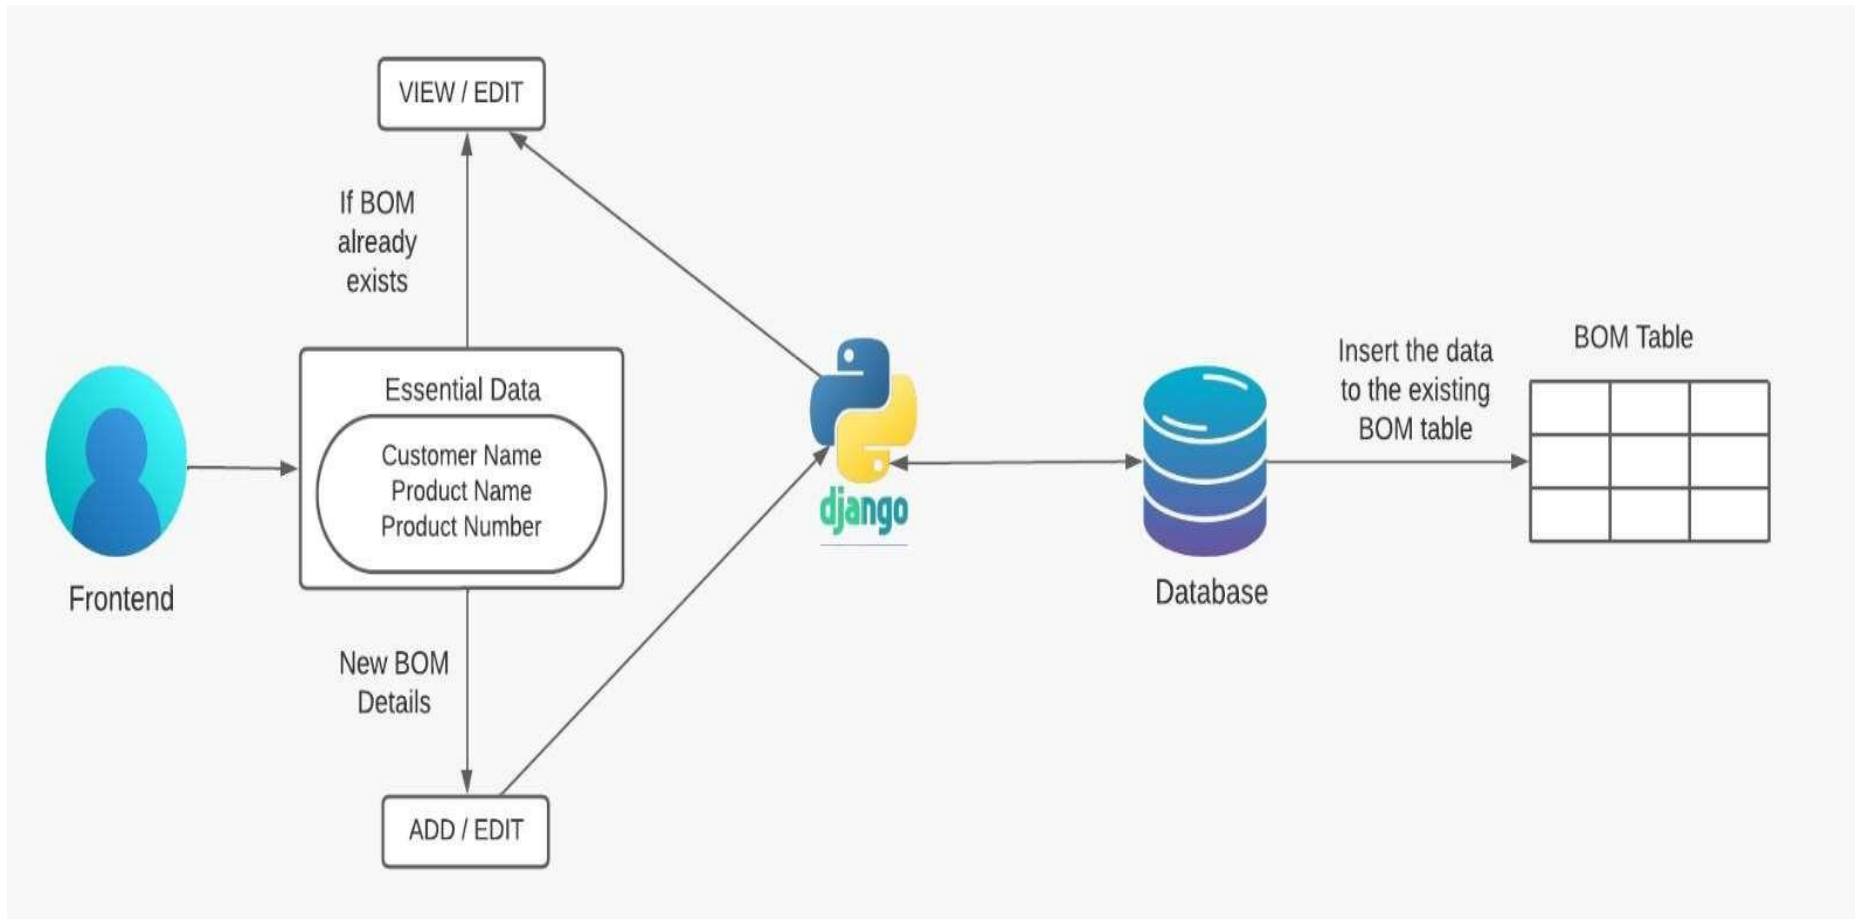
VIEW / EDIT

If BOM already exists

Frontend

Essential Data

Customer Name
Product Name
Product Number

New BOM Details

ADD / EDIT

django

Database

Insert the data to the existing BOM table

BOM Table